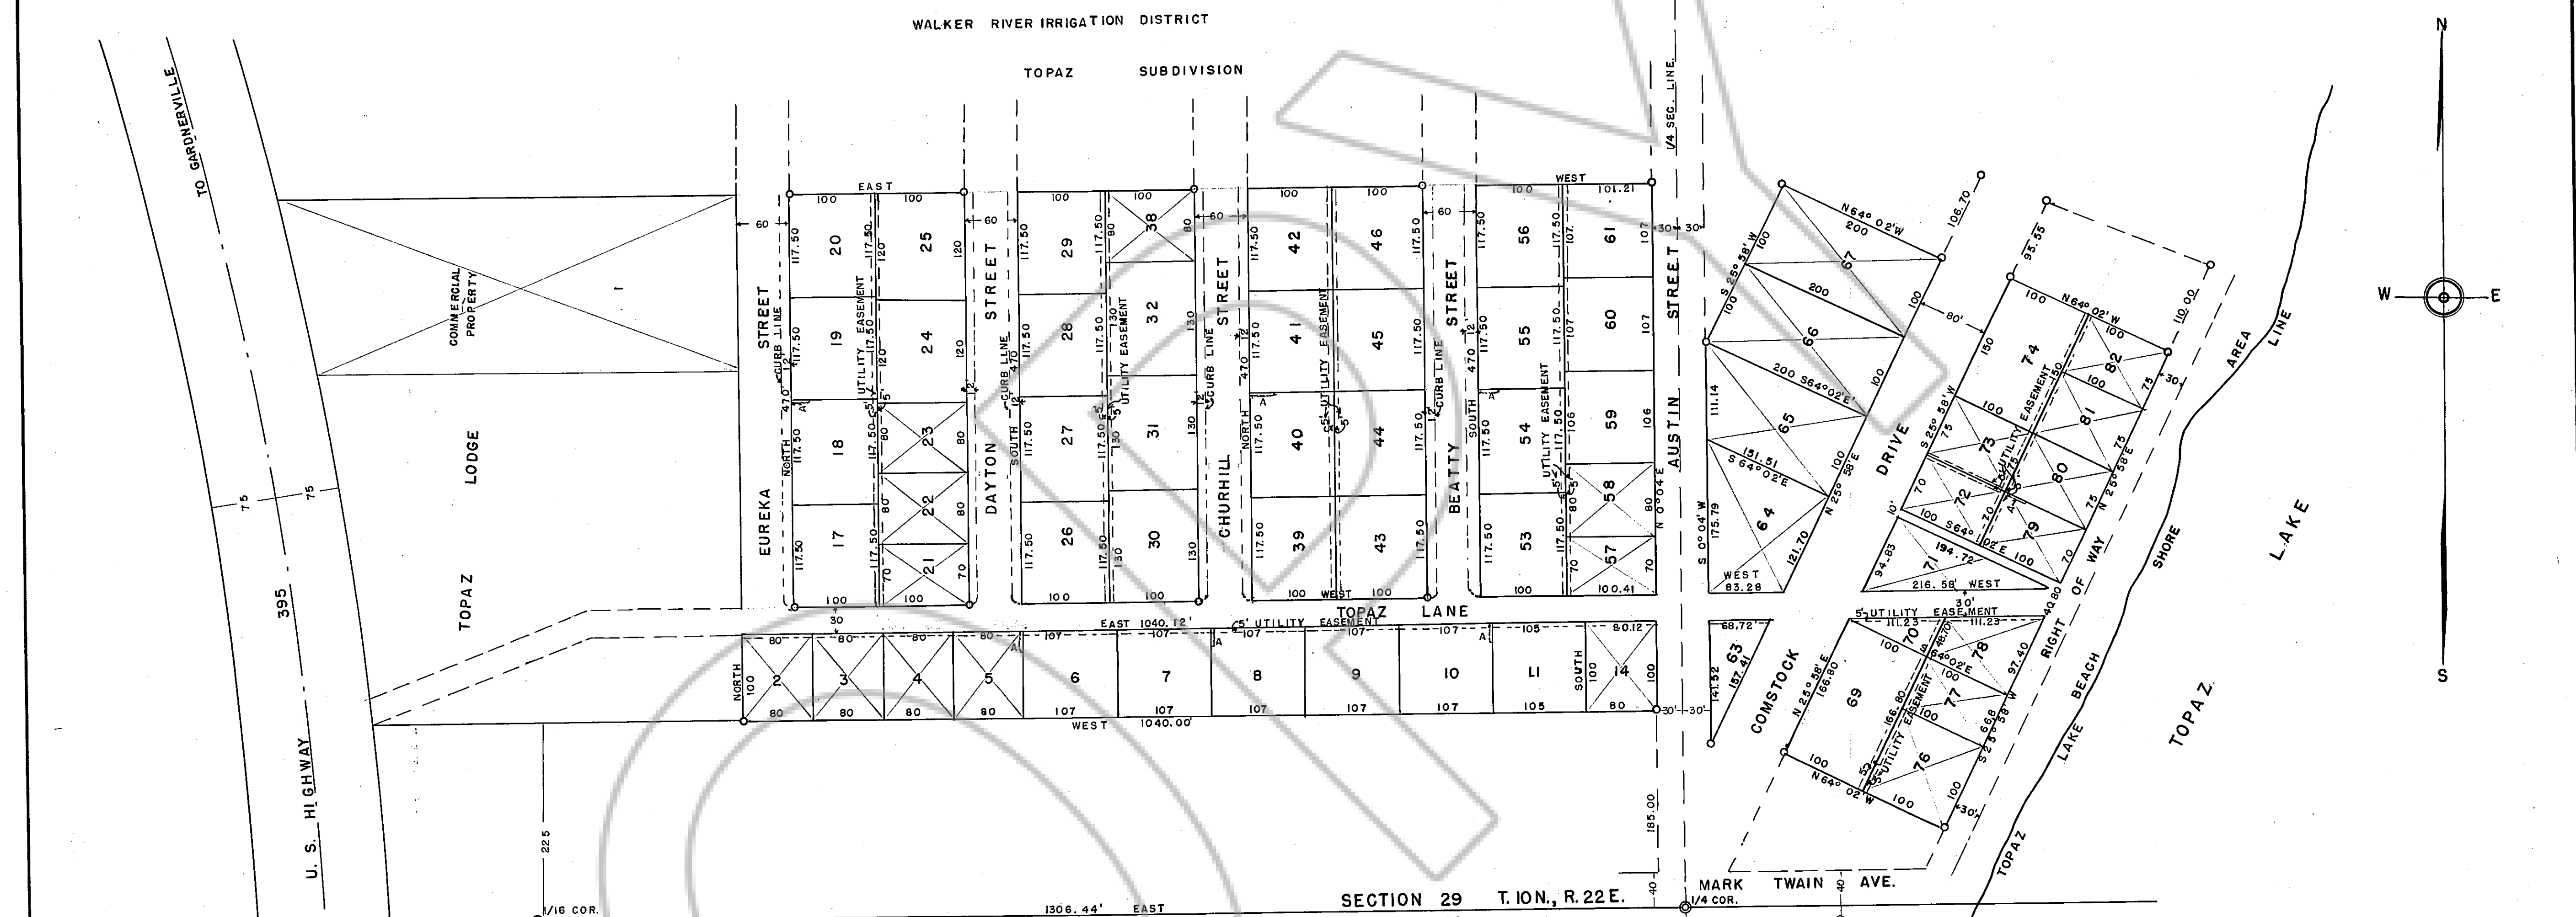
WALKER RIVER IRRIGATION DISTRICT

TOPAZ SUBDIVISION

TO GARDNERVILLE

U. S. HIGHWAY 395

75 75

COMMERCIAL PROPERTY

1

TOPAZ LODGE

EUREKA STREET

DAYTON STREET

CHURHILL STREET

BEATTY STREET

AUSTIN STREET

1/4 SEC. LINE

EAST 100 100 100 100 100 100 100 WEST 101.21

60 60 60 60 30 30

20 25 29 38 42 46 56 61

19 24 28 32 41 45 55 60

18 23 27 31 40 44 54 59

17 22 26 30 39 43 53 58 57

21

117.50 120 130 80 70 107 106

CURB LINE 470

UTILITY EASEMENT

NORTH SOUTH

100 100 100 100 WEST 100 100 100.41

TOPAZ LANE

30

EAST 1040.12'

5' UTILITY EASEMENT

80 80 80 80 107 107 107 107 107 105 80.12

NORTH 100 2 3 4 5 6 7 8 9 10 11 14 SOUTH 100

80 80 80 80 107 107 107 107 107 105 80

WEST 1040.00'

30' 30'

225

185.00

N 0° 04' E

S 0° 04' W 175.79

WEST 83.28

64

121.70

151.51 S 64° 02' E

111.14

65

200 S 64° 02' E

66

200

67

N 64° 02' W 200

106.70

S 25° 58' W

100

N 25° 58' E

DRIVE

80'

74

N 64° 02' W

95.55

110.00

73 72 71 70 69

82 81 80 79 78 77 76

S 64° 02' E 100

194.72

94.83

216.58' WEST

5' UTILITY EASEMENT

111.23 111.23

N 25° 58' E

166.80

S 25° 58' W

97.40

66.8

N 64° 02' W

100

30'

68.72'

63

141.52

157.41

COMSTOCK

RIGHT OF WAY

TOPAZ LAKE BEACH

SHORE AREA LINE

TOPAZ LAKE

MARK TWAIN AVE.

SECTION 29 T. 10N., R. 22E.

1/16 COR.

1306.44' EAST

1/4 COR.

40 40

N

W E

S